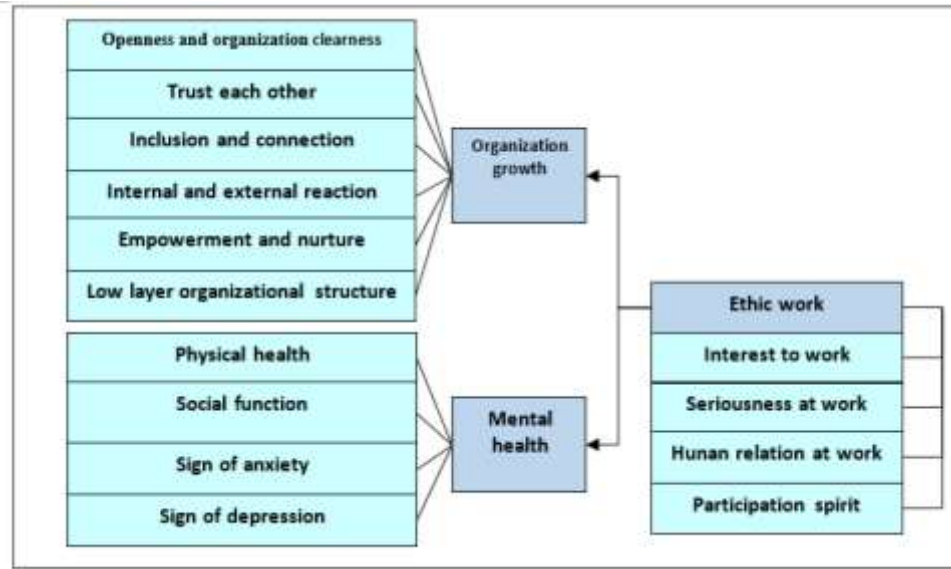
Openness and organization clearness
Trust each other
Inclusion and connection
Internal and external reaction
Empowerment and nurture
Low layer organizational structure

Organization growth

Physical health
Social function
Sign of anxiety
Sign of depression

Mental health

Ethic work
Interest to work
Seriousness at work
Hunan relation at work
Participation spirit